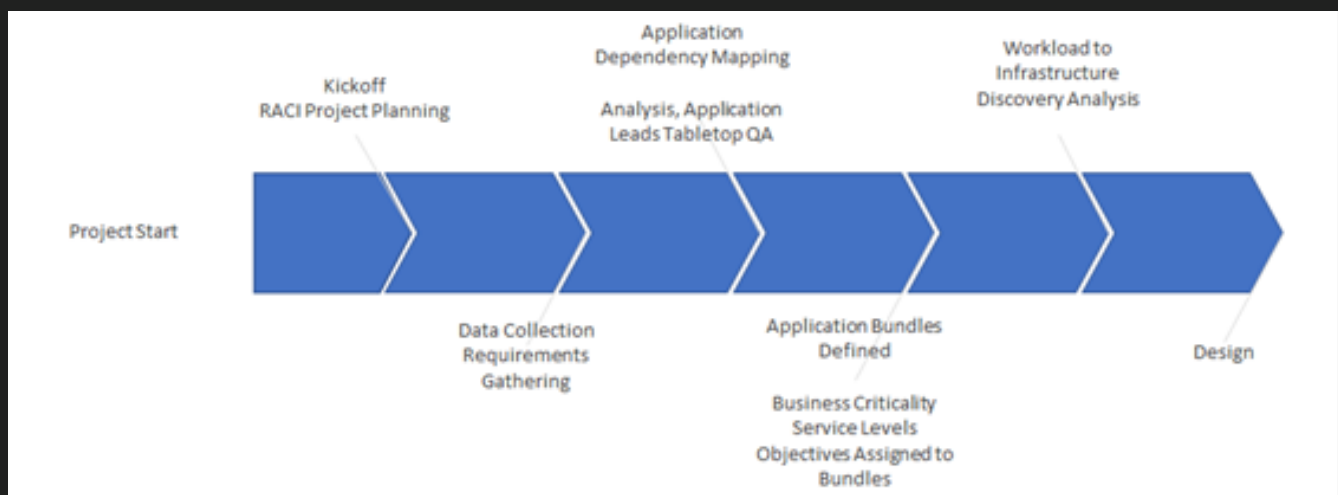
Project Start

Kickoff
RACI Project Planning

Data Collection
Requirements
Gathering

Application
Dependency Mapping

Analysis, Application
Leads Tabletop QA

Application Bundles
Defined

Business Criticality
Service Levels
Objectives Assigned to
Bundles

Workload to
Infrastructure
Discovery Analysis

Design